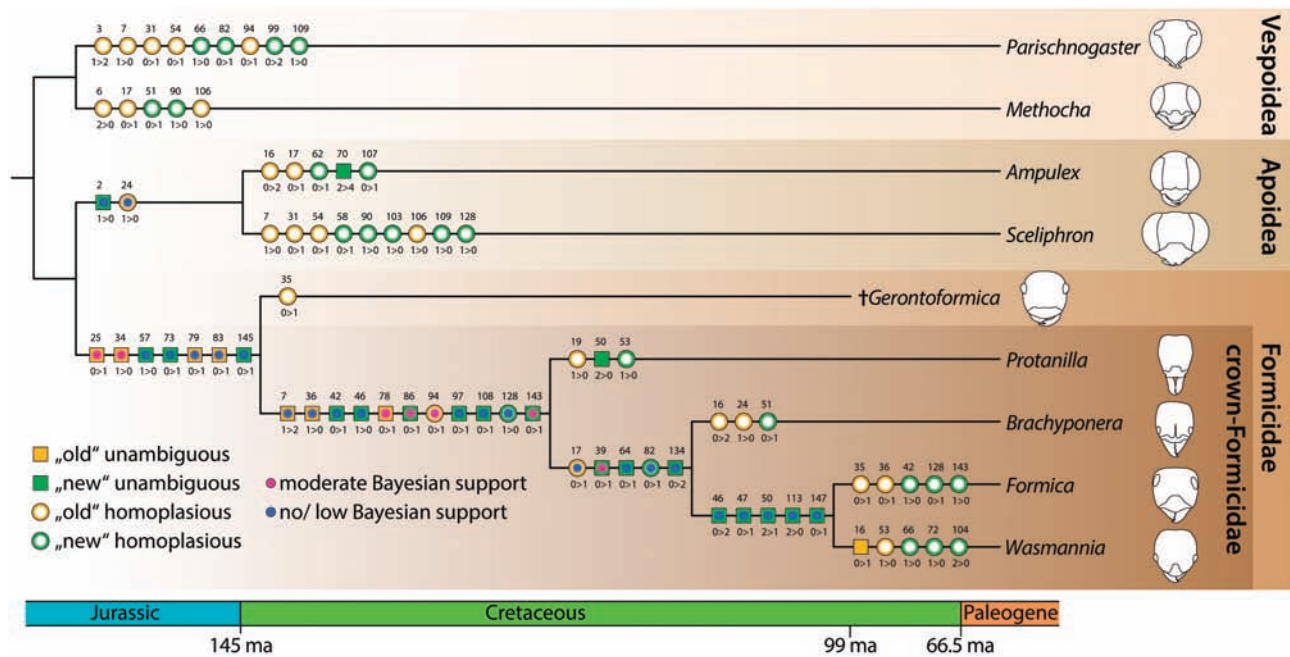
Vespoidea

3 7 31 54 66 82 94 99 109
1>2 1>0 0>1 0>1 1>0 0>1 0>1 0>2 1>0
Parischnogaster

6 17 51 90 106
2>0 0>1 0>1 1>0 1>0
Methocha

Apoidea

2 24
1>0 1>0

16 17 62 70 107
0>2 0>1 0>1 2>4 0>1
Ampulex

7 31 54 58 90 103 106 109 128
1>0 0>1 0>1 0>1 0>1 1>0 1>0 1>0 1>0
Sceliphron

Formicidae

35
0>1
†Gerontoformica

25 34 57 73 79 83 145
0>1 1>0 1>0 0>1 0>1 0>1 0>1

crown-Formicidae

19 50 53
1>0 2>0 1>0
Protanilla

7 36 42 46 78 86 94 97 108 128 143
1>2 1>0 0>1 1>0 0>1 0>1 0>1 0>1 0>1 1>0 0>1

16 24 51
0>2 1>0 0>1
Brachyponera

17 39 64 82 134
0>1 0>1 0>1 0>1 0>2

35 36 42 128 143
0>1 0>1 1>0 0>1 1>0
Formica

46 47 50 113 147
0>2 0>1 2>1 2>0 0>1

16 53 66 72 104
0>1 1>0 1>0 1>0 2>0
Wasmannia

„old" unambiguous
„new" unambiguous
„old" homoplasious
„new" homoplasious
moderate Bayesian support
no/ low Bayesian support

Jurassic
Cretaceous
Paleogene
145 ma
99 ma
66.5 ma